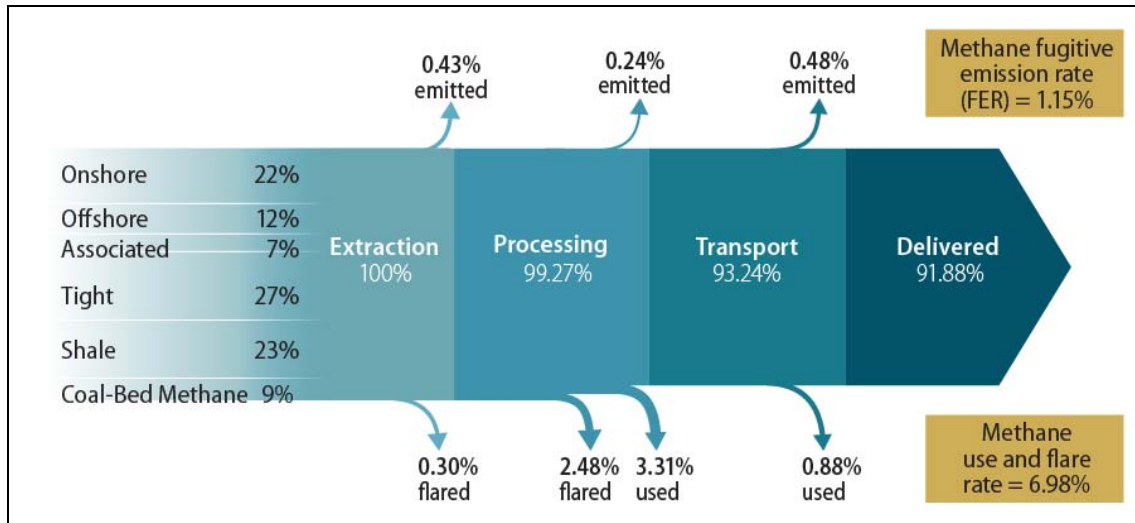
0.43% emitted

0.24% emitted

0.48% emitted

Methane fugitive emission rate (FER) = 1.15%

| | |
|---|---|
| Onshore | 22% |
| Offshore | 12% |
| Associated | 7% |
| Tight | 27% |
| Shale | 23% |
| Coal-Bed Methane | 9% |

Extraction 100%

Processing 99.27%

Transport 93.24%

Delivered 91.88%

0.30% flared

2.48% flared

3.31% used

0.88% used

Methane use and flare rate = 6.98%